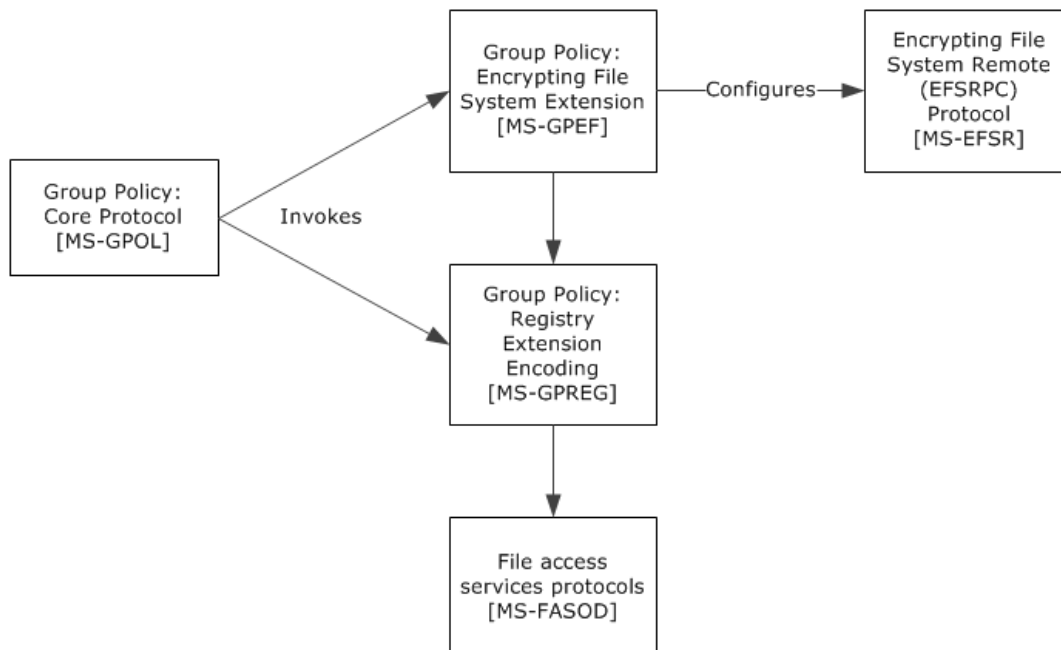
Group Policy: Encrypting File System Extension [MS-GPEF]

Configures

Encrypting File System Remote (EFSRPC) Protocol [MS-EFSR]

Group Policy: Core Protocol [MS-GPOL]

Invokes

Group Policy: Registry Extension Encoding [MS-GPREG]

File access services protocols [MS-FASOD]